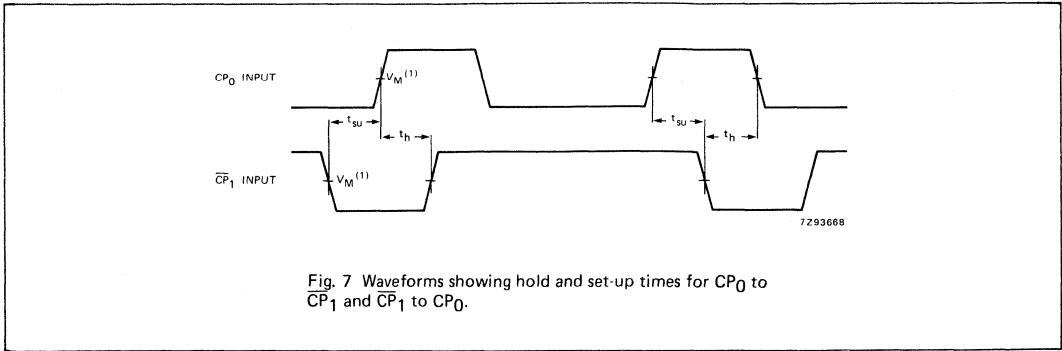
$CP_0$ INPUT

$V_M^{(1)}$

$t_{su}$

$t_h$

$t_{su}$

$t_h$

$\overline{CP}_1$ INPUT

$V_M^{(1)}$

7Z93668

Fig. 7 Waveforms showing hold and set-up times for $CP_0$ to $\overline{CP}_1$ and $\overline{CP}_1$ to $CP_0$.